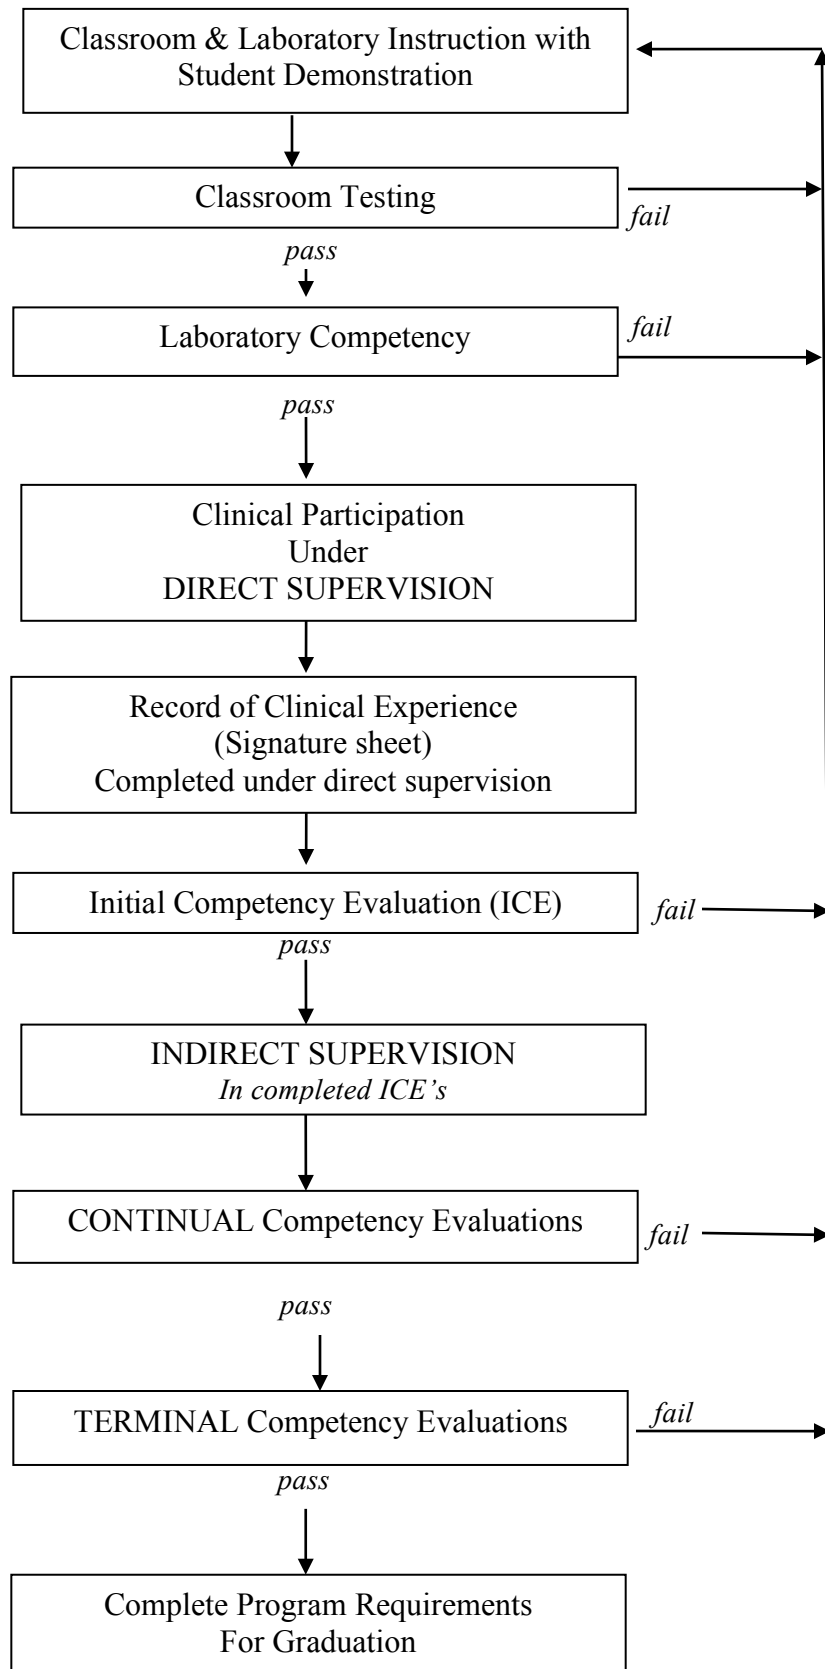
Classroom & Laboratory Instruction with Student Demonstration

Classroom Testing

fail

pass

Laboratory Competency

fail

pass

Clinical Participation
Under
DIRECT SUPERVISION

Record of Clinical Experience
(Signature sheet)
Completed under direct supervision

Initial Competency Evaluation (ICE)

fail

pass

INDIRECT SUPERVISION
In completed ICE's

CONTINUAL Competency Evaluations

fail

pass

TERMINAL Competency Evaluations

fail

pass

Complete Program Requirements
For Graduation